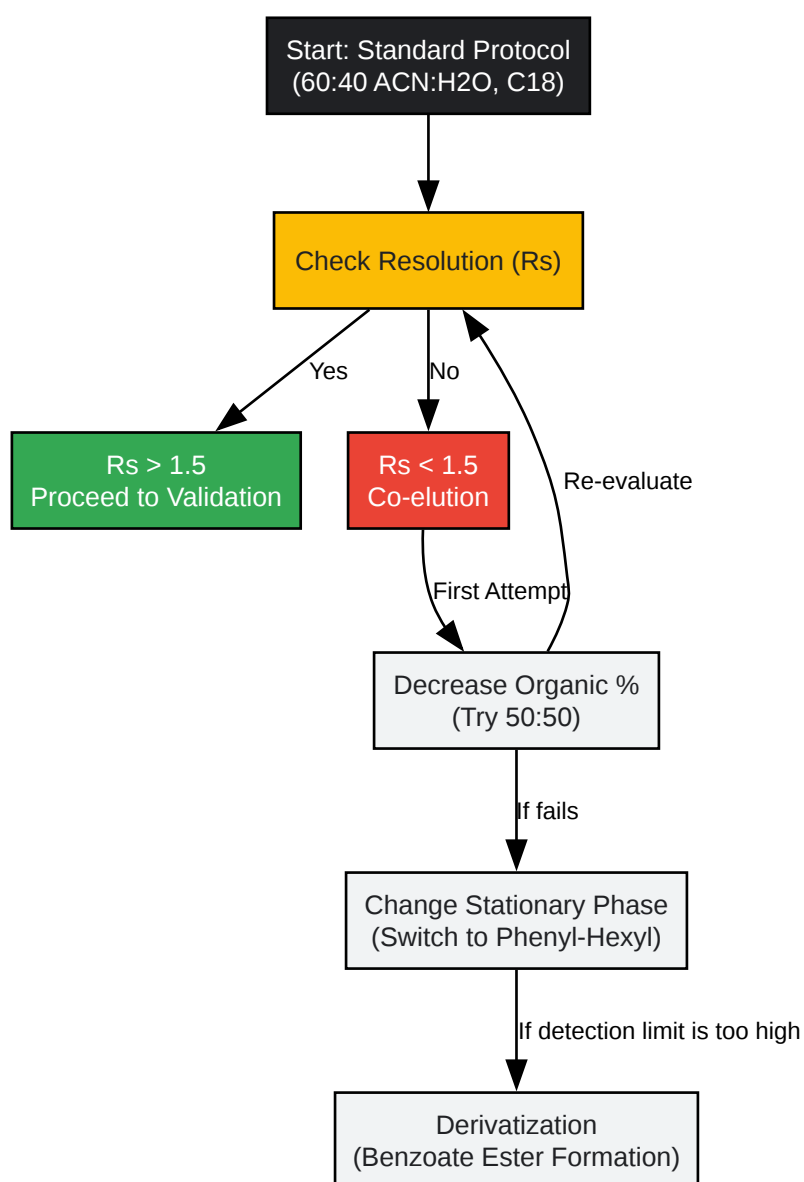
Start: Standard Protocol
(60:40 ACN:H2O, C18)

Check Resolution (Rs)

Yes

No

Rs > 1.5
Proceed to Validation

Rs < 1.5
Co-elution

Re-evaluate

First Attempt

Decrease Organic %
(Try 50:50)

If fails

Change Stationary Phase
(Switch to Phenyl-Hexyl)

If detection limit is too high

Derivatization
(Benzoate Ester Formation)